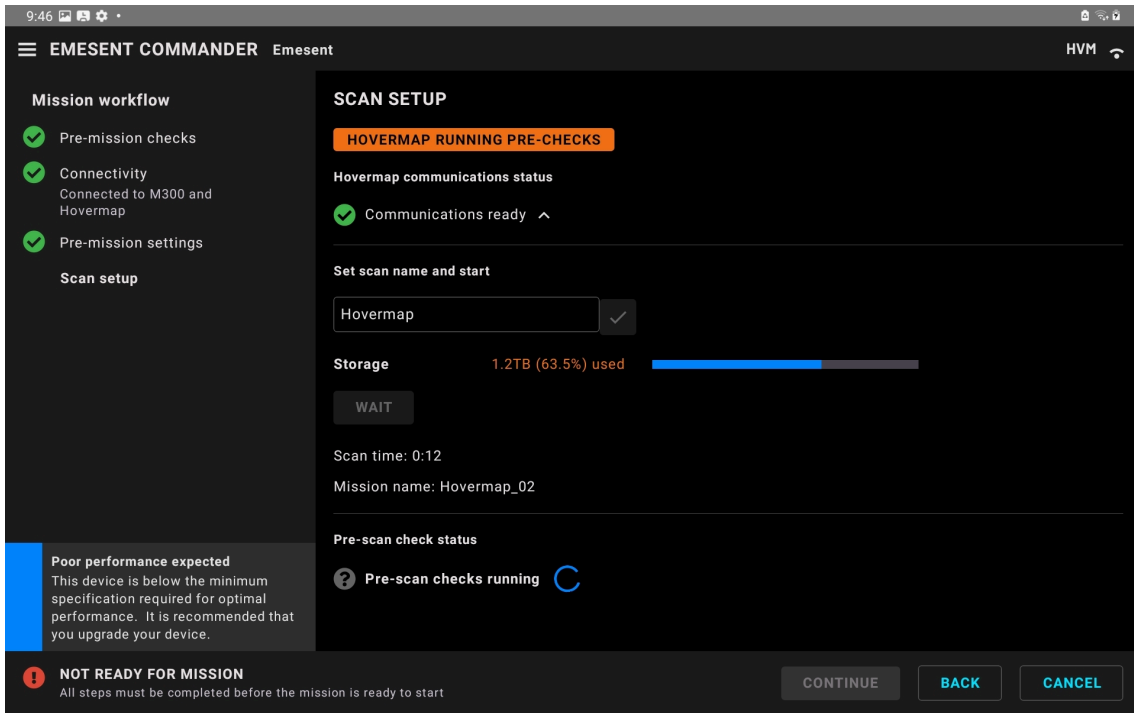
9:46

EMESENT COMMANDER Emesent

HVM

Mission workflow

Pre-mission checks

Connectivity
Connected to M300 and Hovermap

Pre-mission settings

Scan setup

Poor performance expected
This device is below the minimum specification required for optimal performance. It is recommended that you upgrade your device.

SCAN SETUP

HOVERMAP RUNNING PRE-CHECKS

Hovermap communications status

Communications ready

Set scan name and start

Hovermap

Storage 1.2TB (63.5%) used

WAIT

Scan time: 0:12

Mission name: Hovermap_02

Pre-scan check status

Pre-scan checks running

NOT READY FOR MISSION
All steps must be completed before the mission is ready to start

CONTINUE

BACK

CANCEL